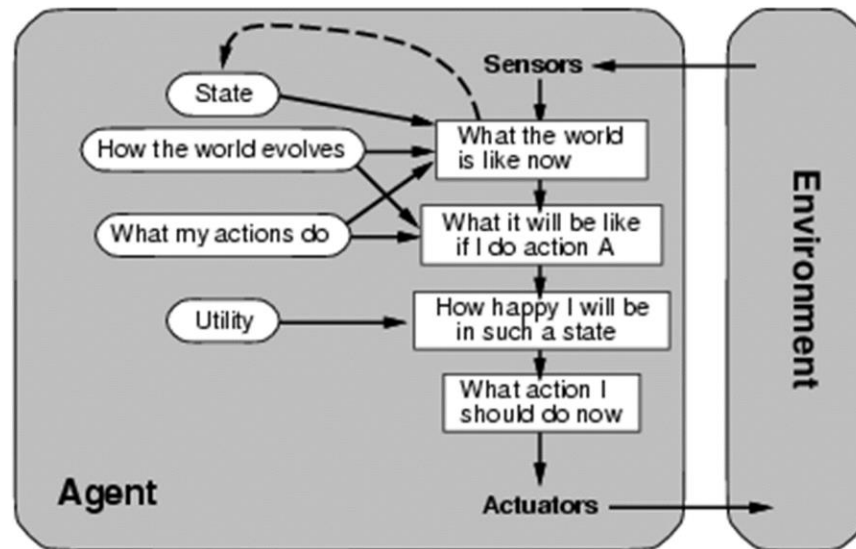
State

Sensors

How the world evolves

What the world is like now

What my actions do

What it will be like if I do action A

Utility

How happy I will be in such a state

What action I should do now

Agent

Actuators

Environment